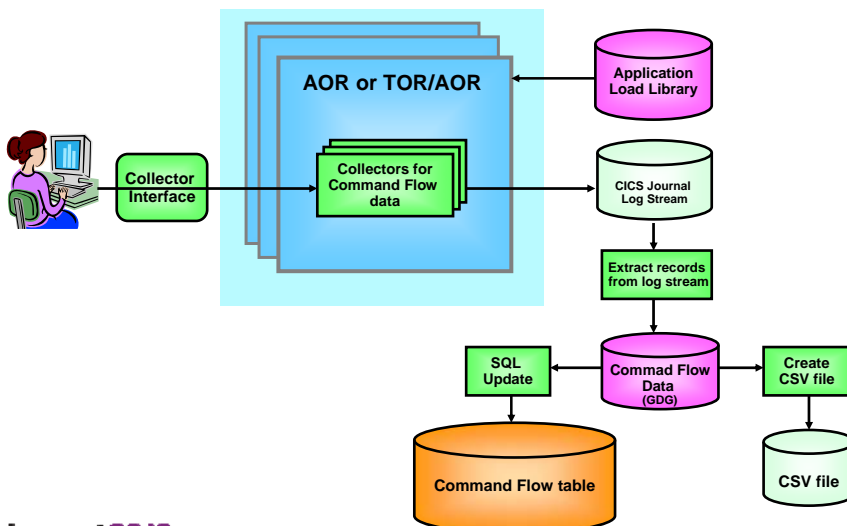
AOR or TOR/AOR

Application Load Library

Collector Interface

Collectors for Command Flow data

CICS Journal Log Stream

Extract records from log stream

SQL Update

Commad Flow Data (GDG)

Create CSV file

Command Flow table

CSV file